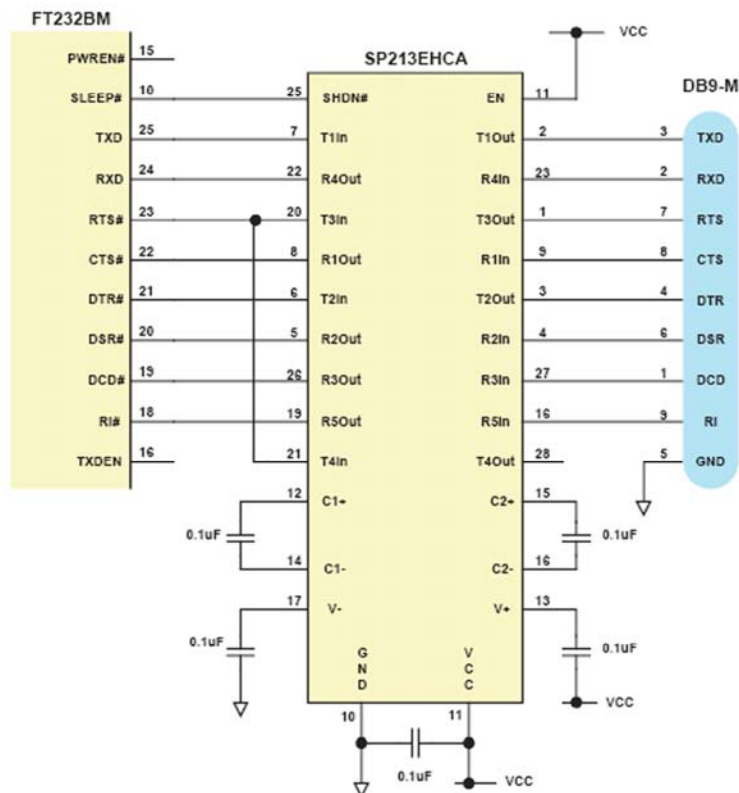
FT232BM

PWREN# 15
SLEEP# 10
TXD 25
RXD 24
RTS# 23
CTS# 22
DTR# 21
DSR# 20
DCD# 19
RI# 18
TXDEN 16

SP213EHCA

25 SHDN#
7 T1In
22 R4Out
20 T3In
8 R1Out
6 T2In
5 R2Out
26 R3Out
19 R5Out
21 T4In
12 C1+
14 C1-
17 V-

EN 11
T1Out 2
R4In 23
T3Out 1
R1In 9
T2Out 3
R2In 4
R3In 27
R5In 16
T4Out 28
C2+ 15
C2- 16
V+ 13

G N D
V C C
10
11

VCC

DB9-M

3 TXD
2 RXD
7 RTS
8 CTS
4 DTR
6 DSR
1 DCD
9 RI
5 GND

0.1uF
0.1uF
0.1uF
0.1uF
0.1uF
VCC
VCC